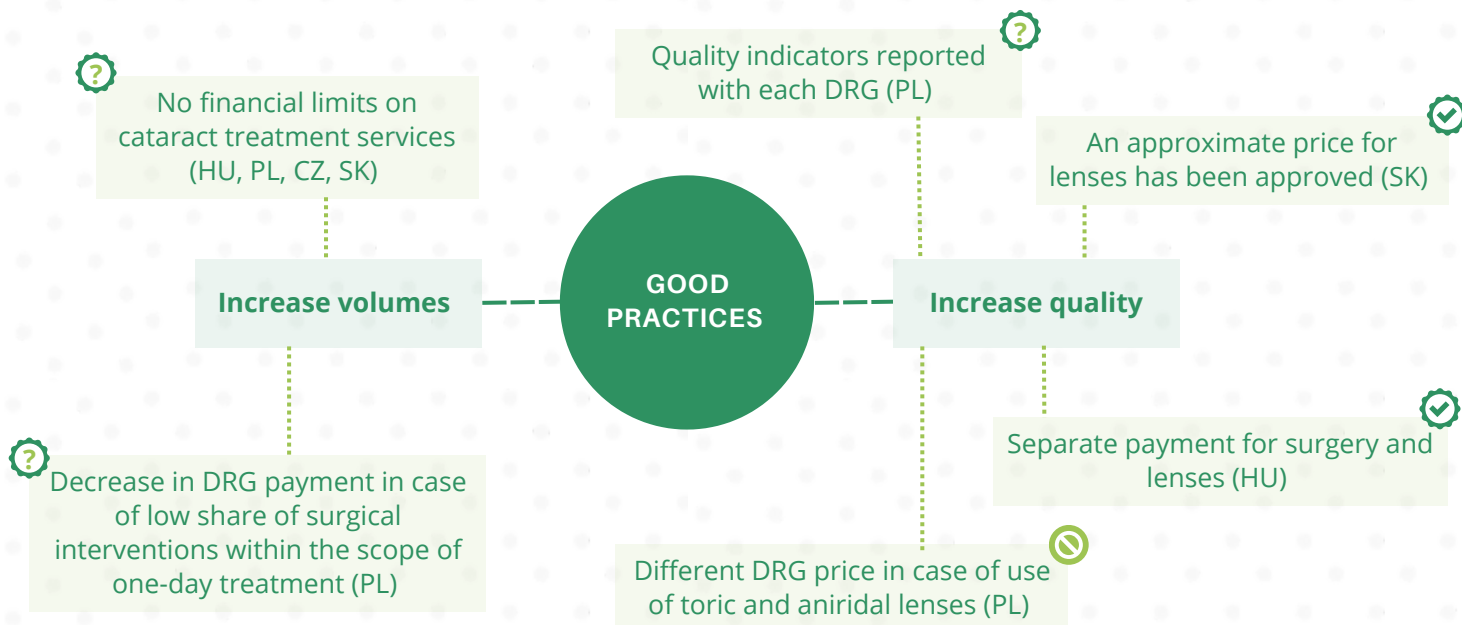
GOOD PRACTICES

Increase volumes

?

No financial limits on cataract treatment services (HU, PL, CZ, SK)

?

Decrease in DRG payment in case of low share of surgical interventions within the scope of one-day treatment (PL)

Increase quality

?

Quality indicators reported with each DRG (PL)

An approximate price for lenses has been approved (SK)

Separate payment for surgery and lenses (HU)

Different DRG price in case of use of toric and aniridal lenses (PL)